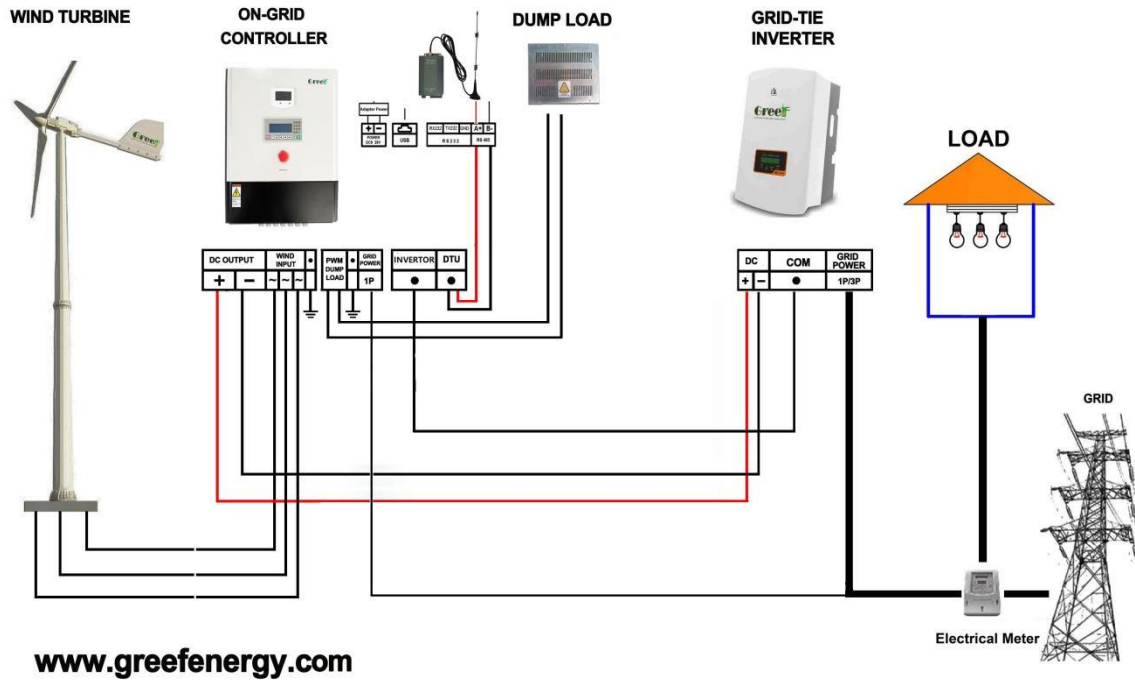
WIND TURBINE

ON-GRID CONTROLLER

DUMP LOAD

GRID-TIE INVERTER

LOAD

Greef

Adapter Power

+ −

POWER DC5 20V

USB

RX232 TX232 GND

R S 2 3 2

A+ B-

RS 485

Greef

DC OUTPUT

+ −

WIND INPUT

~ ~ ~

PWM DUMP LOAD

GRID POWER

1P

INVERTOR

DTU

DC

+ −

COM

GRID POWER

1P/3P

GRID

Electrical Meter

www.greefenergy.com